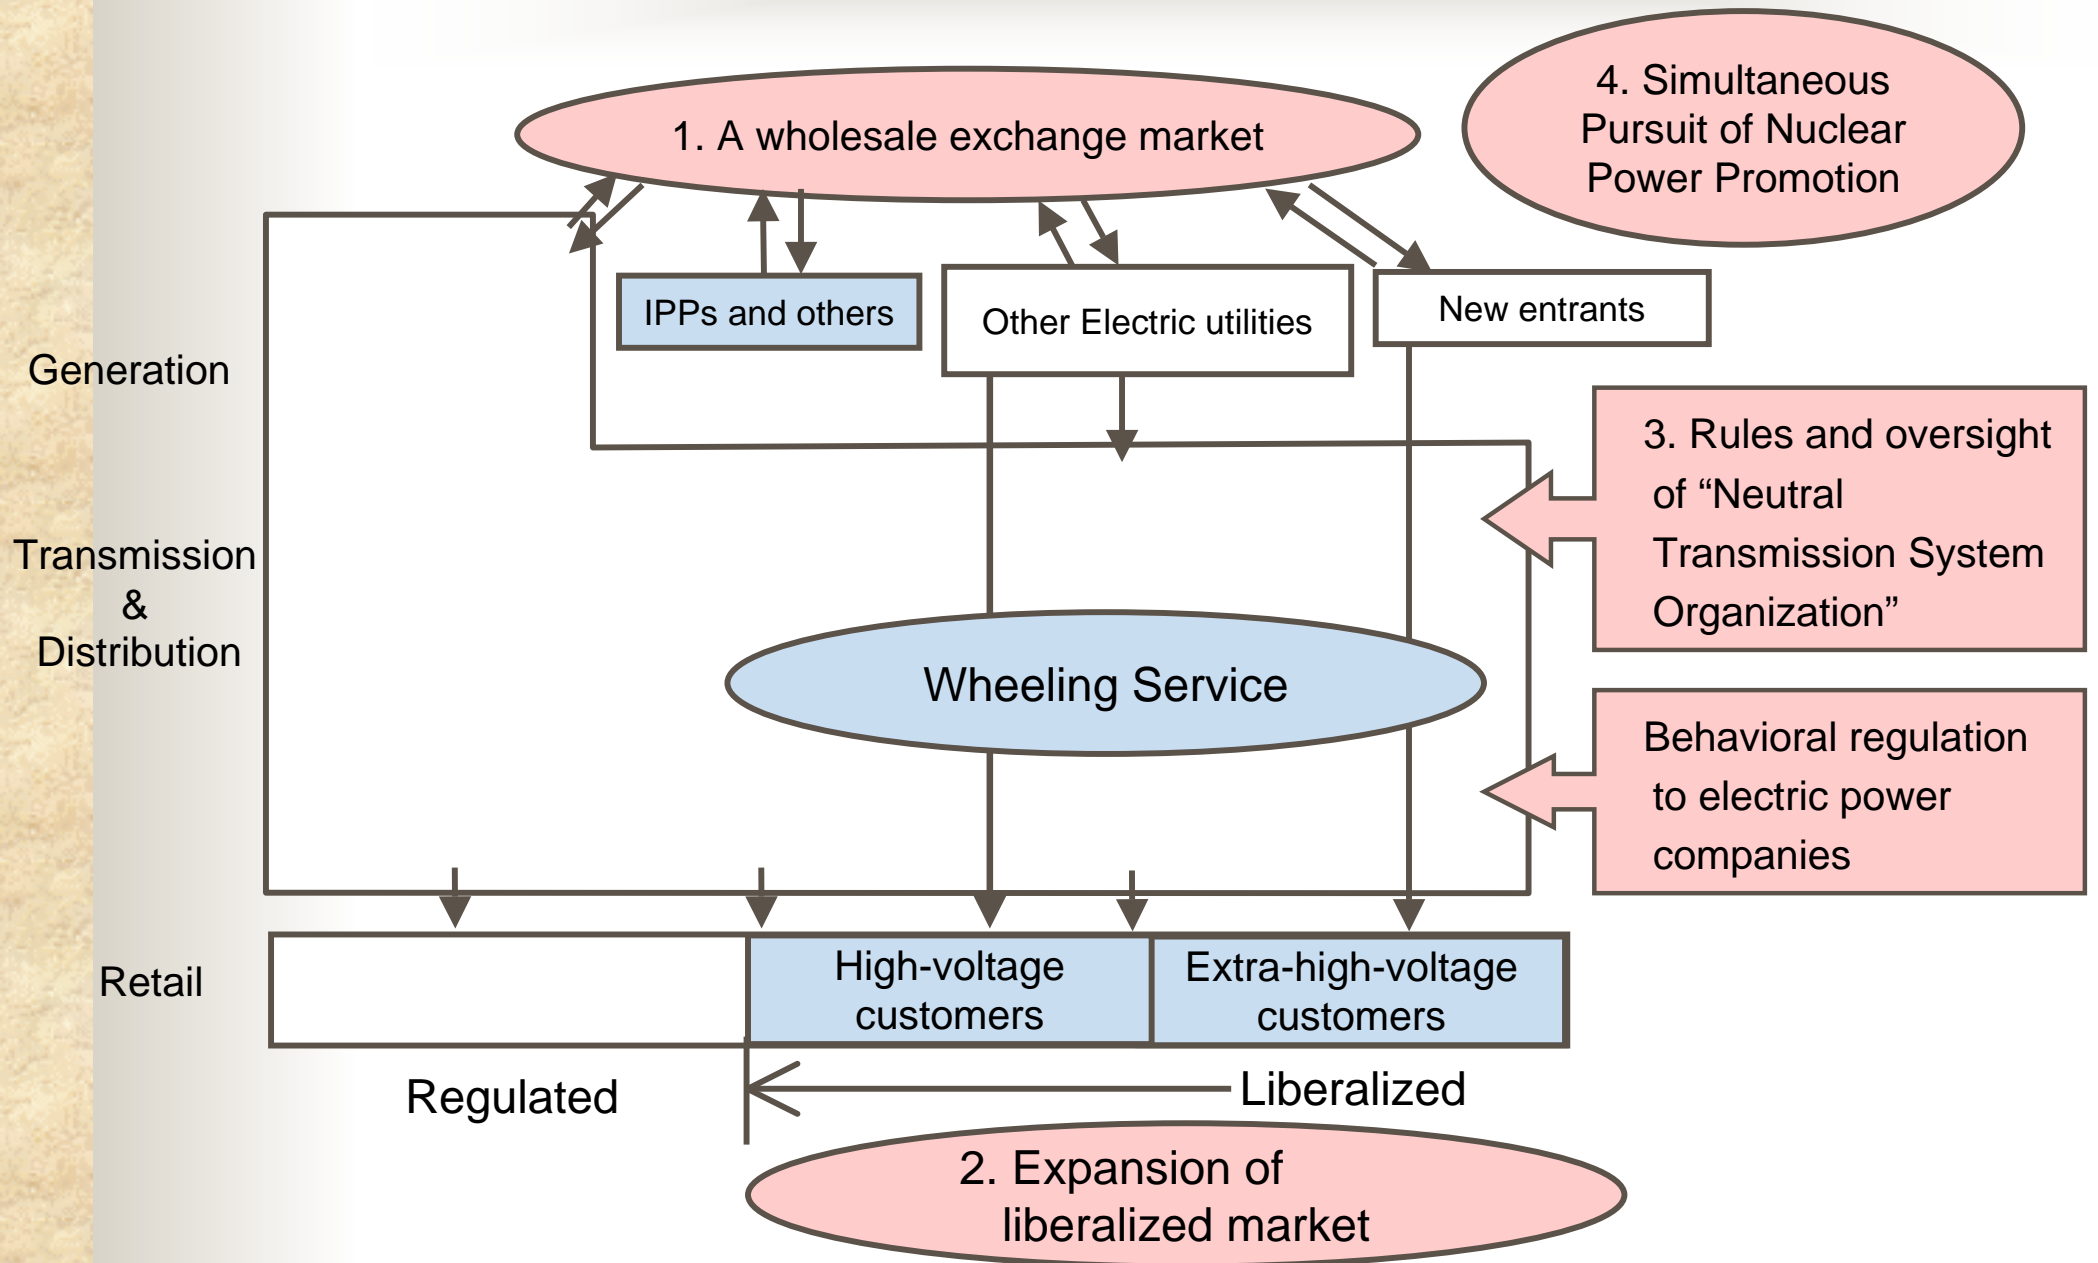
1. A wholesale exchange market

4. Simultaneous Pursuit of Nuclear Power Promotion

IPPs and others

Other Electric utilities

New entrants

Generation

3. Rules and oversight of “Neutral Transmission System Organization”

Transmission & Distribution

Wheeling Service

Behavioral regulation to electric power companies

Retail

High-voltage customers

Extra-high-voltage customers

Regulated

Liberalized

2. Expansion of liberalized market